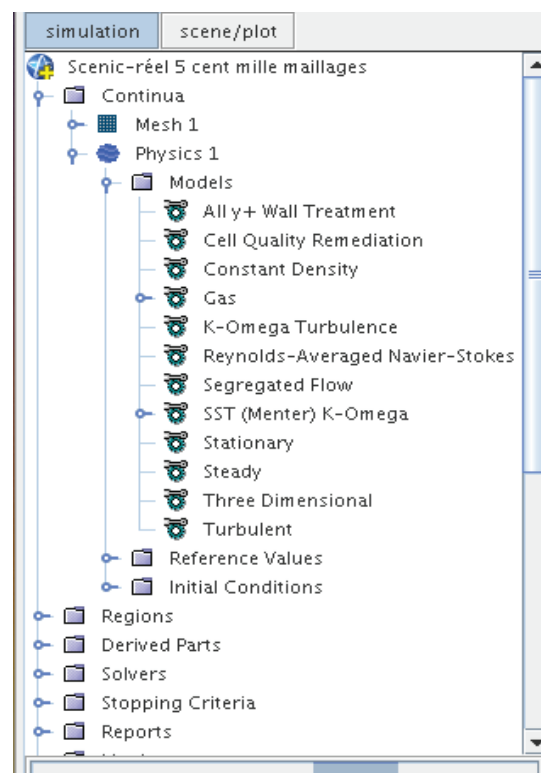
simulation
scene/plot
Scenic-réel 5 cent mille maillages
Continua
Mesh 1
Physics 1
Models
All y+ Wall Treatment
Cell Quality Remediation
Constant Density
Gas
K-Omega Turbulence
Reynolds-Averaged Navier-Stokes
Segregated Flow
SST (Menter) K-Omega
Stationary
Steady
Three Dimensional
Turbulent
Reference Values
Initial Conditions
Regions
Derived Parts
Solvers
Stopping Criteria
Reports
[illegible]